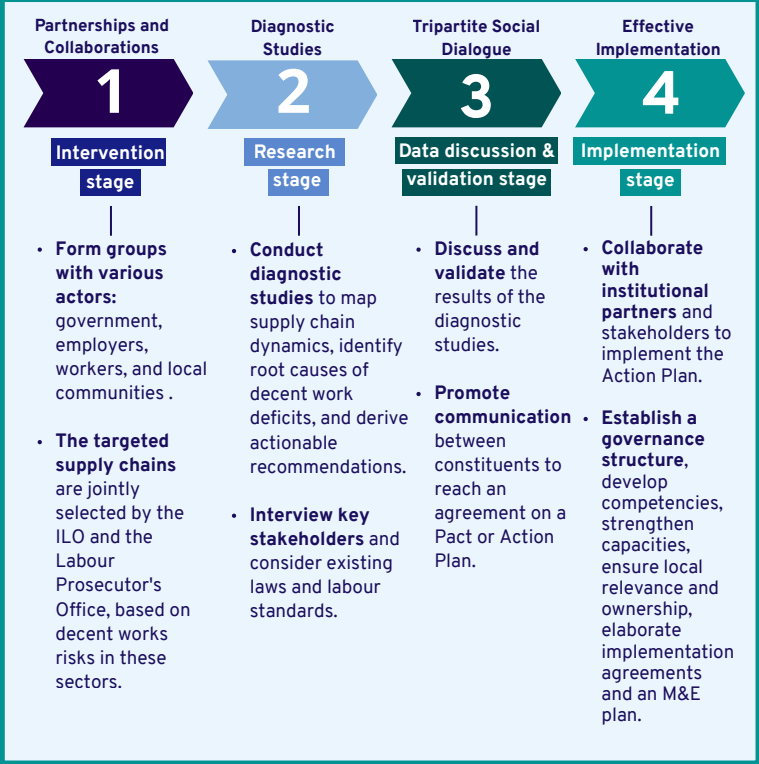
Partnerships and Collaborations

1

Intervention stage

• Form groups with various actors: government, employers, workers, and local communities .

• The targeted supply chains are jointly selected by the ILO and the Labour Prosecutor's Office, based on decent works risks in these sectors.

Diagnostic Studies

2

Research stage

• Conduct diagnostic studies to map supply chain dynamics, identify root causes of decent work deficits, and derive actionable recommendations.

• Interview key stakeholders and consider existing laws and labour standards.

Tripartite Social Dialogue

3

Data discussion & validation stage

• Discuss and validate the results of the diagnostic studies.

• Promote communication between constituents to reach an agreement on a Pact or Action Plan.

Effective Implementation

4

Implementation stage

• Collaborate with institutional partners and stakeholders to implement the Action Plan.

• Establish a governance structure, develop competencies, strengthen capacities, ensure local relevance and ownership, elaborate implementation agreements and an M&E plan.